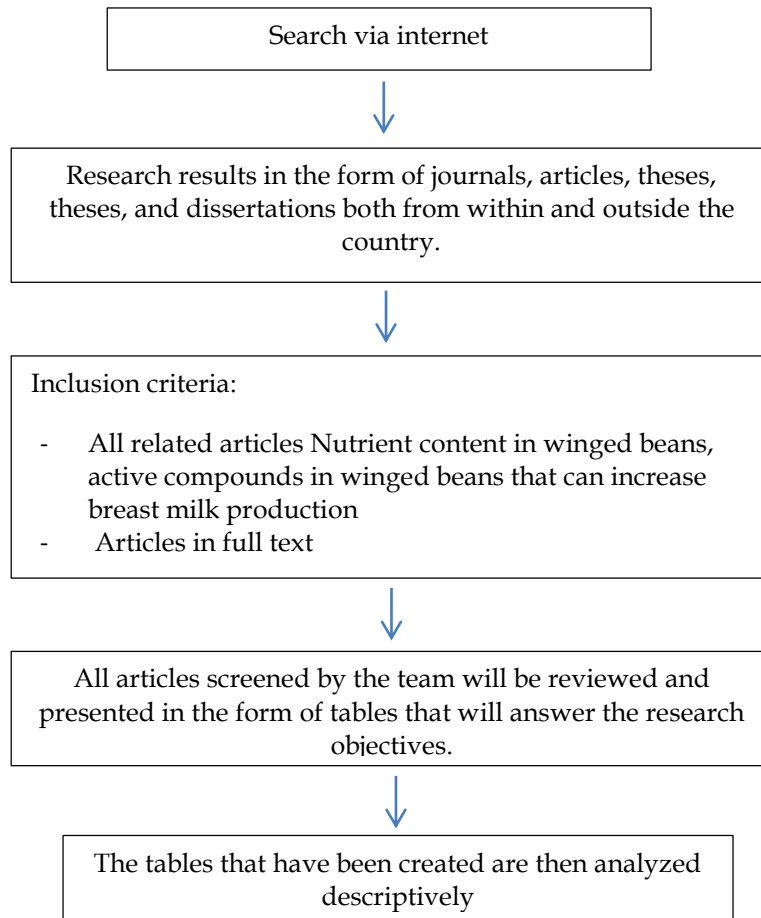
Search via internet

Research results in the form of journals, articles, theses, theses, and dissertations both from within and outside the country.

Inclusion criteria:

- All related articles Nutrient content in winged beans, active compounds in winged beans that can increase breast milk production
- Articles in full text

All articles screened by the team will be reviewed and presented in the form of tables that will answer the research objectives.

The tables that have been created are then analyzed descriptively